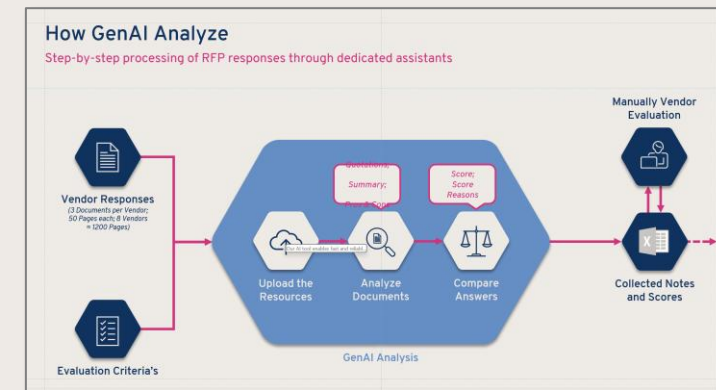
How GenAI Analyze

Step-by-step processing of RFP responses through dedicated assistants

Manually Vendor Evaluation

Vendor Responses
(3 Documents per Vendor; 50 Pages each; 8 Vendors ≈ 1200 Pages)

Quotations;
Summary;
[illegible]

Score;
Score Reasons

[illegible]

Upload the Resources

Analyze Documents

Compare Answers

Collected Notes and Scores

GenAI Analysis

Evaluation Criteria's